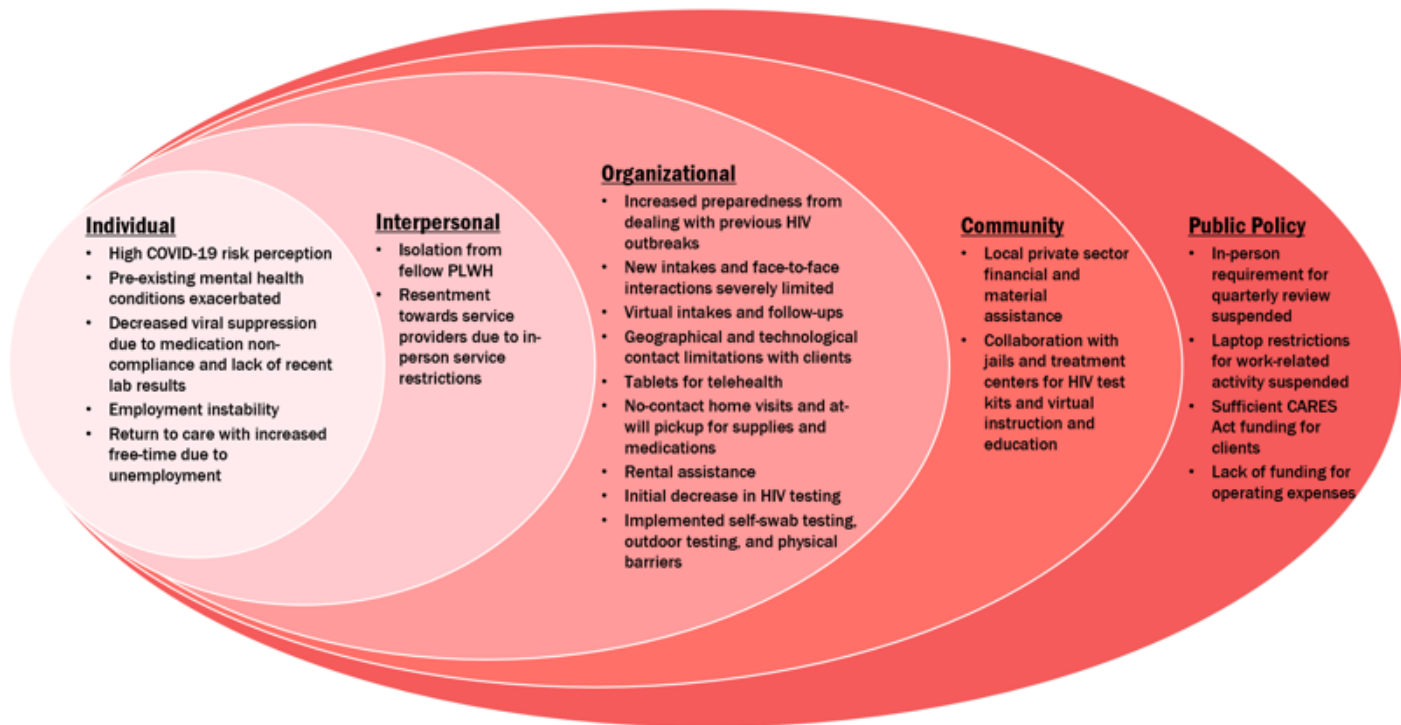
Individual
- High COVID-19 risk perception
- Pre-existing mental health conditions exacerbated
- Decreased viral suppression due to medication non-compliance and lack of recent lab results
- Employment instability
- Return to care with increased free-time due to unemployment

Interpersonal
- Isolation from fellow PLWH
- Resentment towards service providers due to in-person service restrictions

Organizational
- Increased preparedness from dealing with previous HIV outbreaks
- New intakes and face-to-face interactions severely limited
- Virtual intakes and follow-ups
- Geographical and technological contact limitations with clients
- Tablets for telehealth
- No-contact home visits and at-will pickup for supplies and medications
- Rental assistance
- Initial decrease in HIV testing
- Implemented self-swab testing, outdoor testing, and physical barriers

Community
- Local private sector financial and material assistance
- Collaboration with jails and treatment centers for HIV test kits and virtual instruction and education

Public Policy
- In-person requirement for quarterly review suspended
- Laptop restrictions for work-related activity suspended
- Sufficient CARES Act funding for clients
- Lack of funding for operating expenses